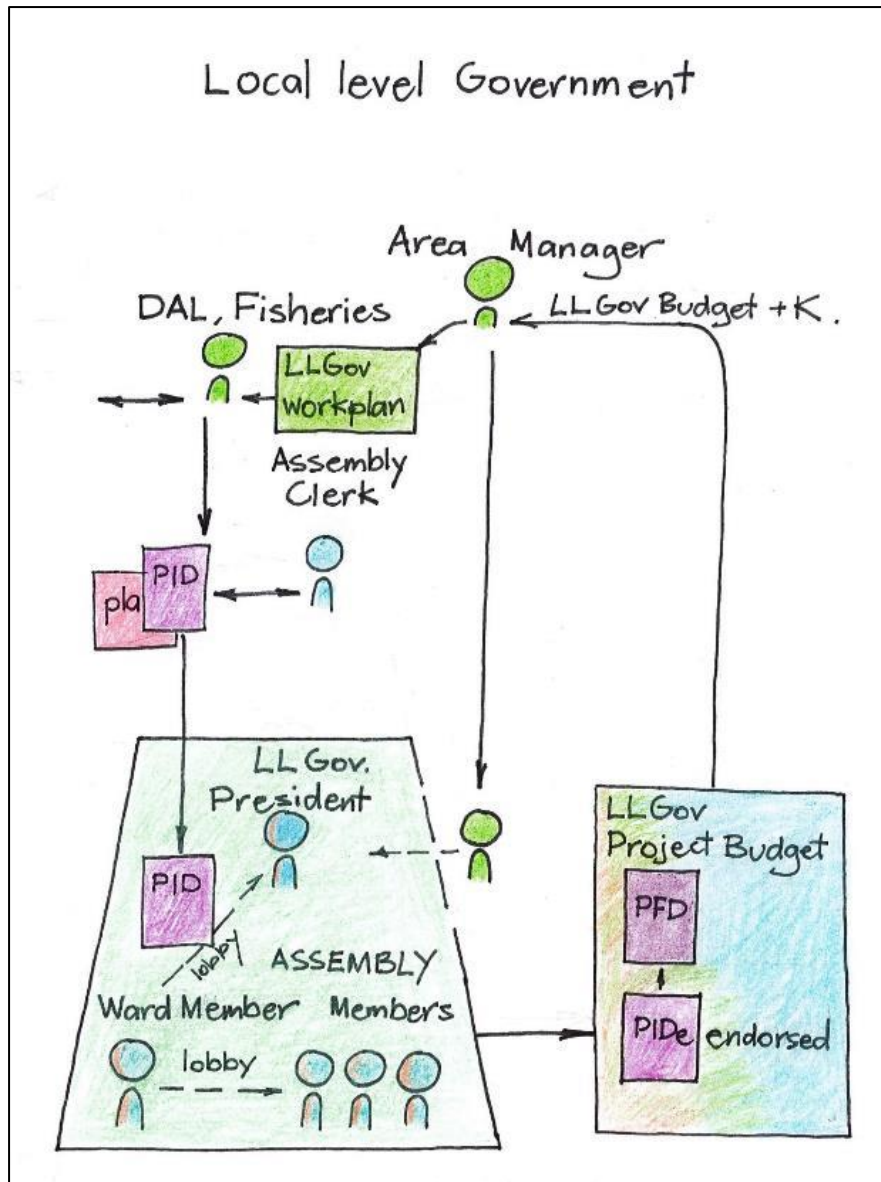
Local level Government

Area Manager

DAL, Fisheries

LL Gov Budget + K.

LLGov workplan

Assembly Clerk

pla

PID

LL Gov. President

PID

lobby

ASSEMBLY

Ward Member

Members

lobby

LLGov Project Budget

PFD

PIDe endorsed